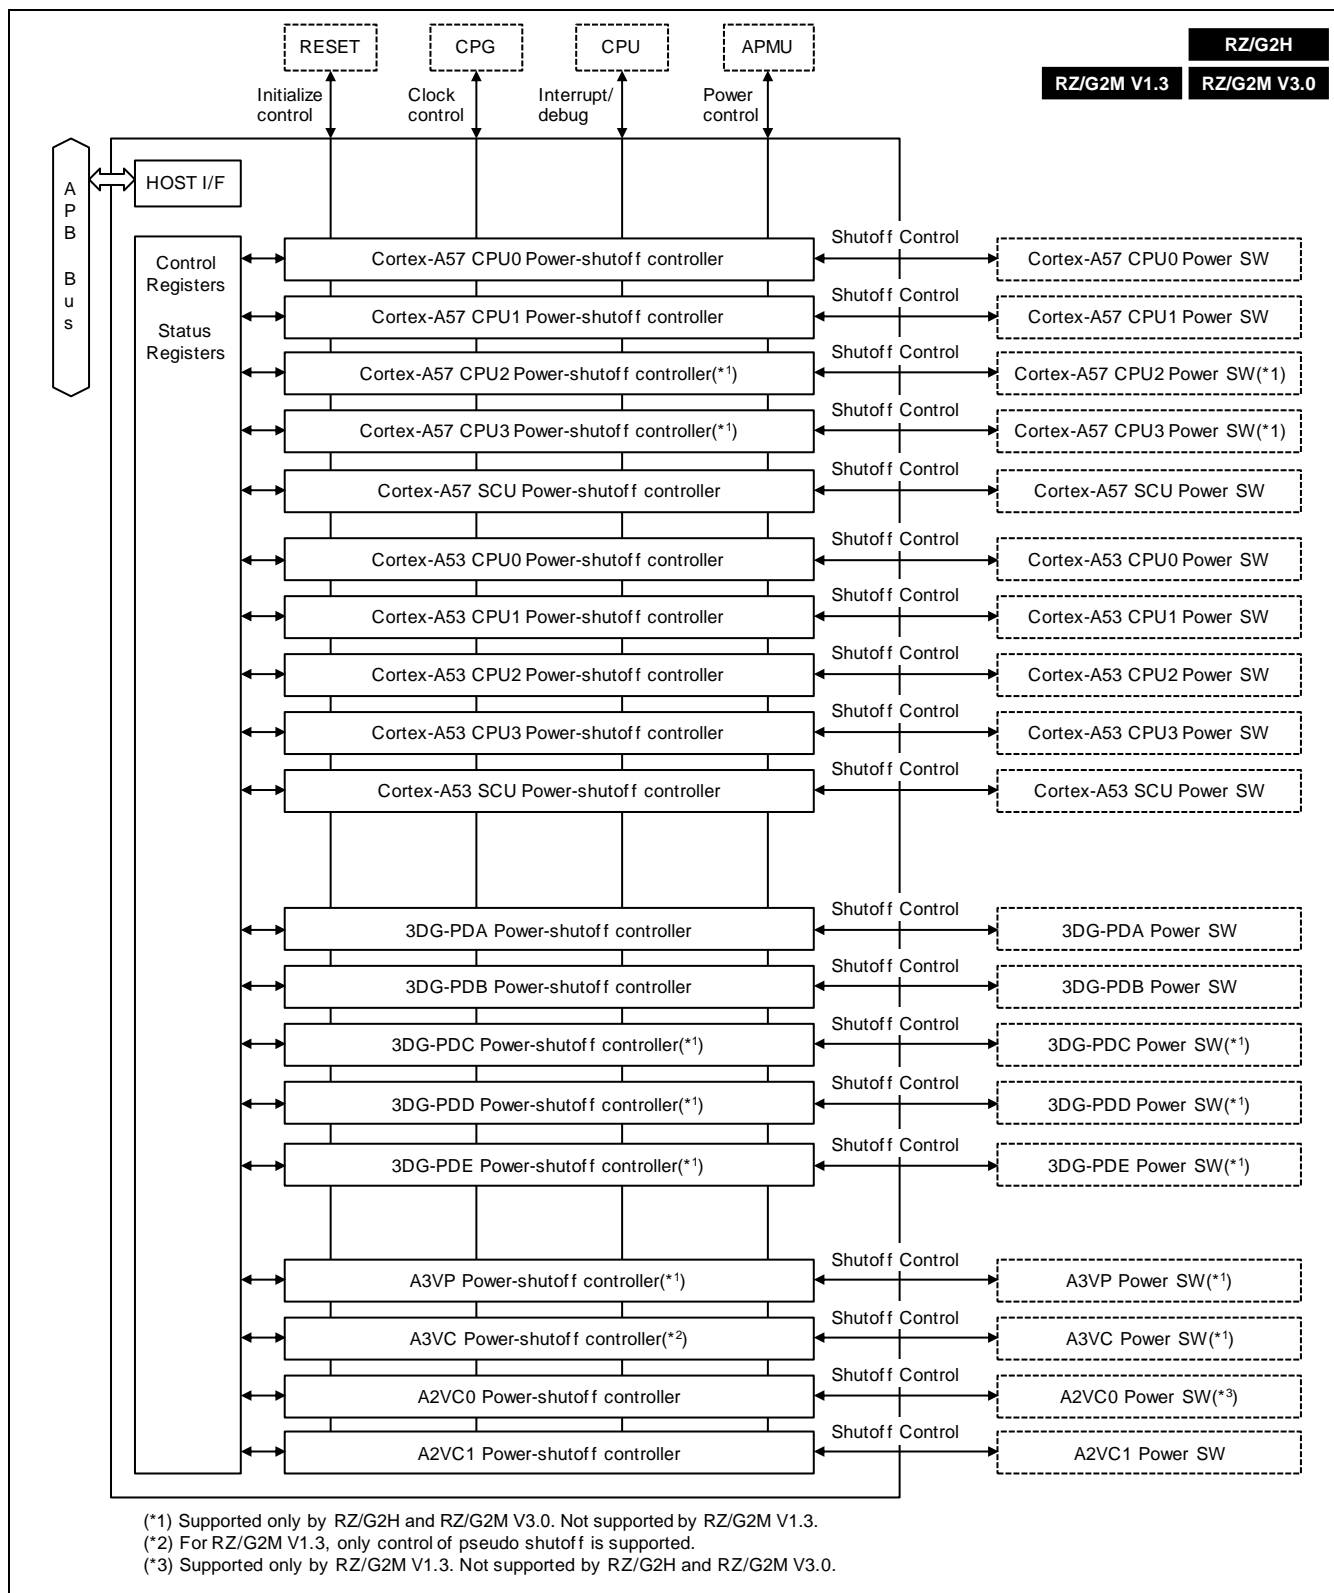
RESET
CPG
CPU
APMU
RZ/G2H
RZ/G2M V1.3
RZ/G2M V3.0
Initialize control
Clock control
Interrupt/ debug
Power control
APB Bus
HOST I/F
Control Registers
Status Registers
Cortex-A57 CPU0 Power-shutoff controller
Shutoff Control
Cortex-A57 CPU0 Power SW
Cortex-A57 CPU1 Power-shutoff controller
Shutoff Control
Cortex-A57 CPU1 Power SW
Cortex-A57 CPU2 Power-shutoff controller(*1)
Shutoff Control
Cortex-A57 CPU2 Power SW(*1)
Cortex-A57 CPU3 Power-shutoff controller(*1)
Shutoff Control
Cortex-A57 CPU3 Power SW(*1)
Cortex-A57 SCU Power-shutoff controller
Shutoff Control
Cortex-A57 SCU Power SW
Cortex-A53 CPU0 Power-shutoff controller
Shutoff Control
Cortex-A53 CPU0 Power SW
Cortex-A53 CPU1 Power-shutoff controller
Shutoff Control
Cortex-A53 CPU1 Power SW
Cortex-A53 CPU2 Power-shutoff controller
Shutoff Control
Cortex-A53 CPU2 Power SW
Cortex-A53 CPU3 Power-shutoff controller
Shutoff Control
Cortex-A53 CPU3 Power SW
Cortex-A53 SCU Power-shutoff controller
Shutoff Control
Cortex-A53 SCU Power SW
3DG-PDA Power-shutoff controller
Shutoff Control
3DG-PDA Power SW
3DG-PDB Power-shutoff controller
Shutoff Control
3DG-PDB Power SW
3DG-PDC Power-shutoff controller(*1)
Shutoff Control
3DG-PDC Power SW(*1)
3DG-PDD Power-shutoff controller(*1)
Shutoff Control
3DG-PDD Power SW(*1)
3DG-PDE Power-shutoff controller(*1)
Shutoff Control
3DG-PDE Power SW(*1)
A3VP Power-shutoff controller(*1)
Shutoff Control
A3VP Power SW(*1)
A3VC Power-shutoff controller(*2)
Shutoff Control
A3VC Power SW(*1)
A2VC0 Power-shutoff controller
Shutoff Control
A2VC0 Power SW(*3)
A2VC1 Power-shutoff controller
Shutoff Control
A2VC1 Power SW

(*1) Supported only by RZ/G2H and RZ/G2M V3.0. Not supported by RZ/G2M V1.3.
(*2) For RZ/G2M V1.3, only control of pseudo shutoff is supported.
(*3) Supported only by RZ/G2M V1.3. Not supported by RZ/G2H and RZ/G2M V3.0.